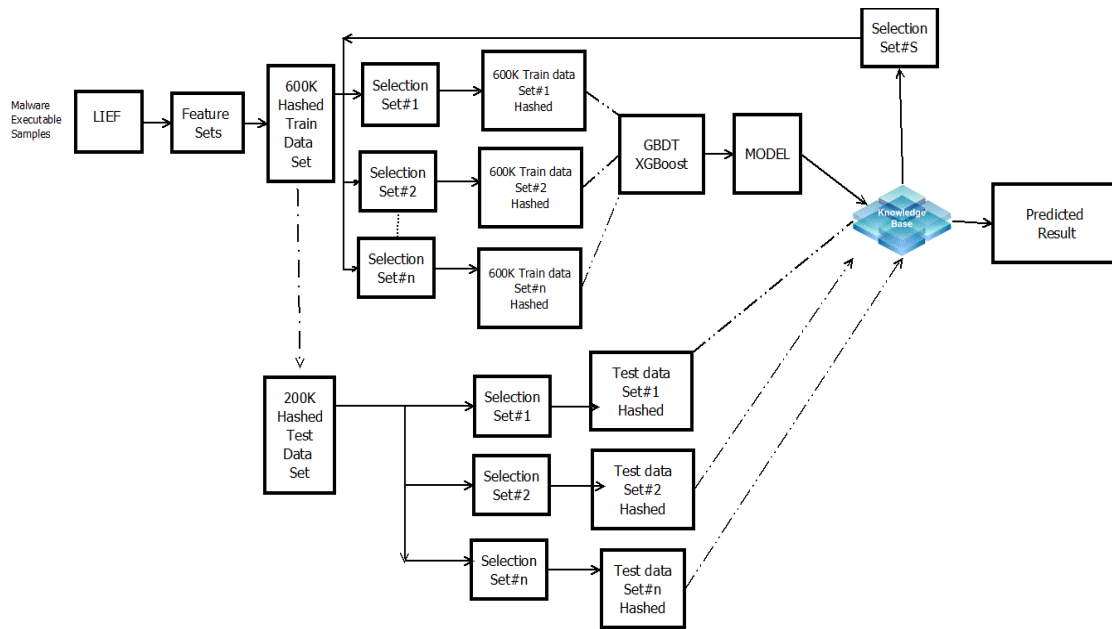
Selection Set#S

Malware Executable Samples

LIEF

Feature Sets

600K Hashed Train Data Set

Selection Set#1

600K Train data Set#1 Hashed

Selection Set#2

600K Train data Set#2 Hashed

Selection Set#n

600K Train data Set#n Hashed

GBDT XGBoost

MODEL

Knowledge Base

Predicted Result

200K Hashed Test Data Set

Selection Set#1

Test data Set#1 Hashed

Selection Set#2

Test data Set#2 Hashed

Selection Set#n

Test data Set#n Hashed